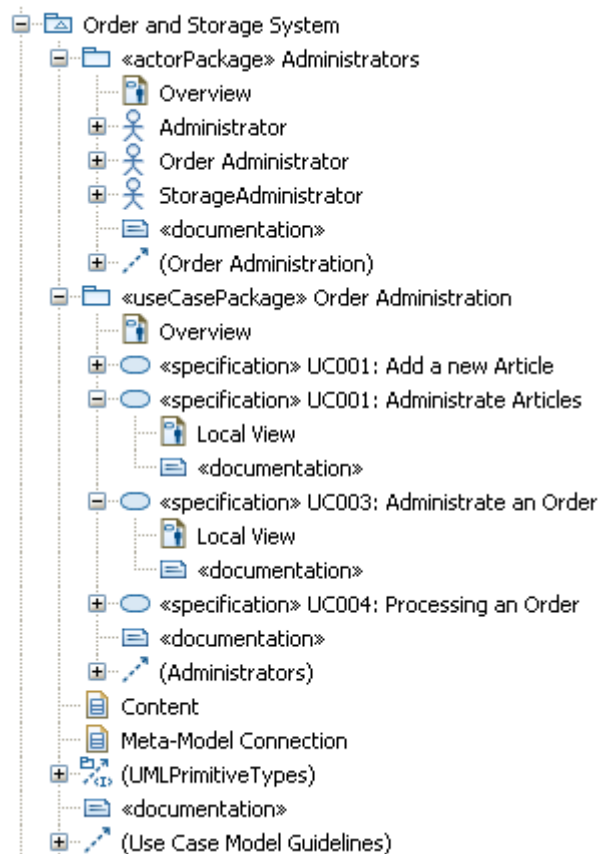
Order and Storage System
«actorPackage» Administrators
Overview
Administrator
Order Administrator
StorageAdministrator
«documentation»
(Order Administration)
«useCasePackage» Order Administration
Overview
«specification» UC001: Add a new Article
«specification» UC001: Administrate Articles
Local View
«documentation»
«specification» UC003: Administrate an Order
Local View
«documentation»
«specification» UC004: Processing an Order
«documentation»
(Administrators)
Content
Meta-Model Connection
(UMLPrimitiveTypes)
«documentation»
(Use Case Model Guidelines)